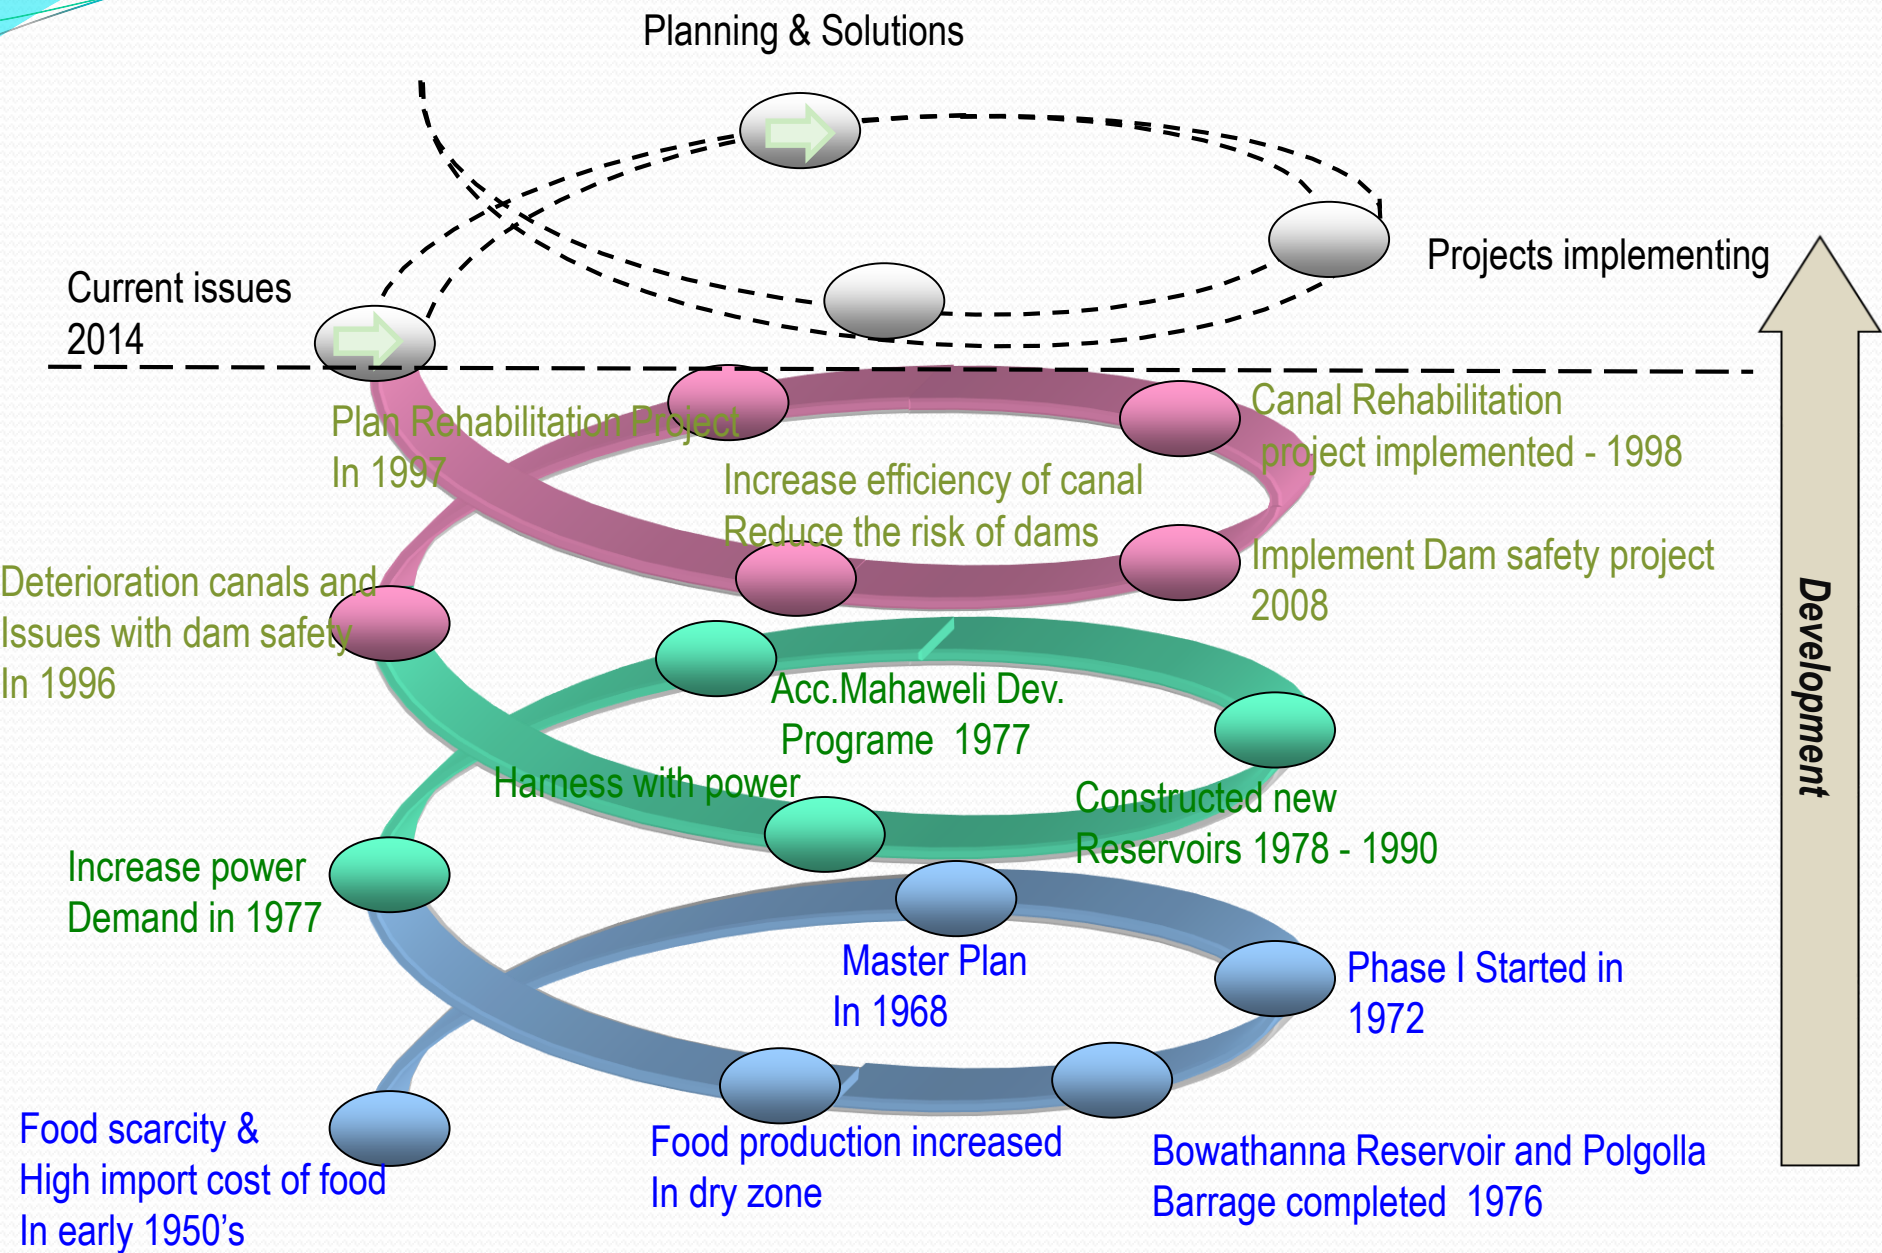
Planning & Solutions

Projects implementing

Current issues 2014

Plan Rehabilitation Project In 1997

Canal Rehabilitation project implemented - 1998

Increase efficiency of canal
Reduce the risk of dams

Implement Dam safety project 2008

Deterioration canals and Issues with dam safety In 1996

Acc.Mahaweli Dev. Programe 1977

Harness with power

Constructed new Reservoirs 1978 - 1990

Increase power Demand in 1977

Master Plan In 1968

Phase I Started in 1972

Food scarcity & High import cost of food In early 1950's

Food production increased In dry zone

Bowathanna Reservoir and Polgolla Barrage completed 1976

Development